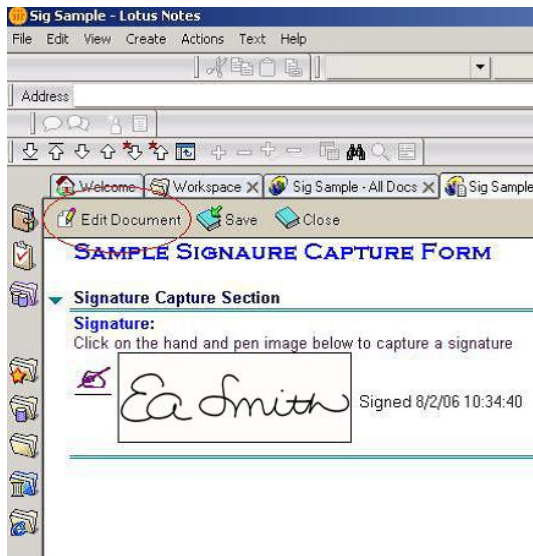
Sig Sample - Lotus Notes
File Edit View Create Actions Text Help
Address
Welcome Workspace Sig Sample - All Docs Sig Sample
Edit Document Save Close
SAMPLE SIGNAURE CAPTURE FORM
Signature Capture Section
Signature:
Click on the hand and pen image below to capture a signature
Ed Smith
Signed 8/2/06 10:34:40